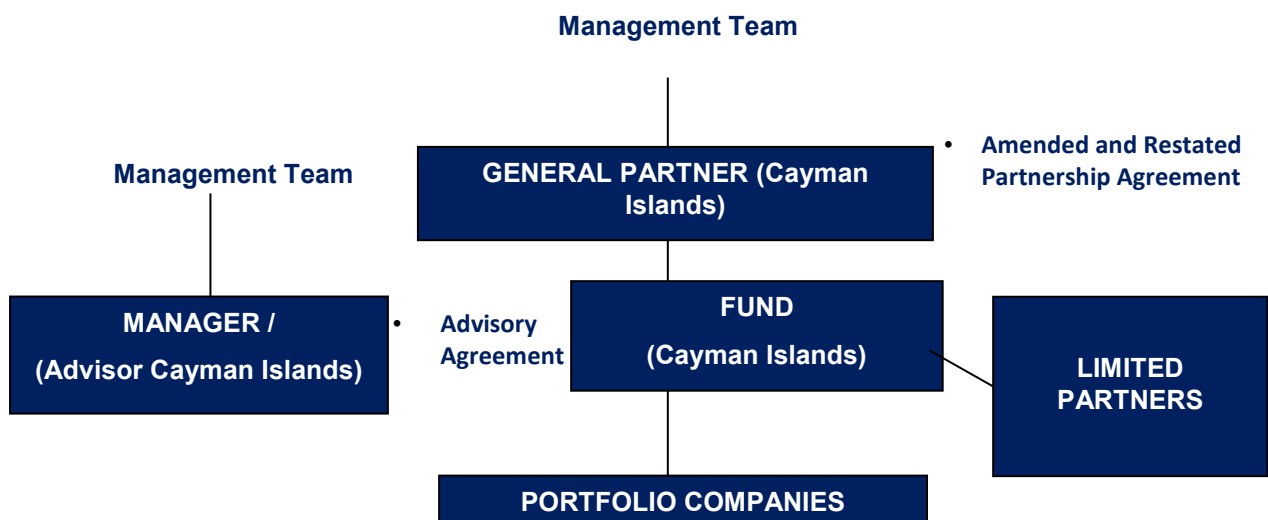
Management Team

Management Team

GENERAL PARTNER (Cayman Islands)

• Amended and Restated Partnership Agreement

MANAGER / (Advisor Cayman Islands)

• Advisory Agreement

FUND (Cayman Islands)

LIMITED PARTNERS

PORTFOLIO COMPANIES